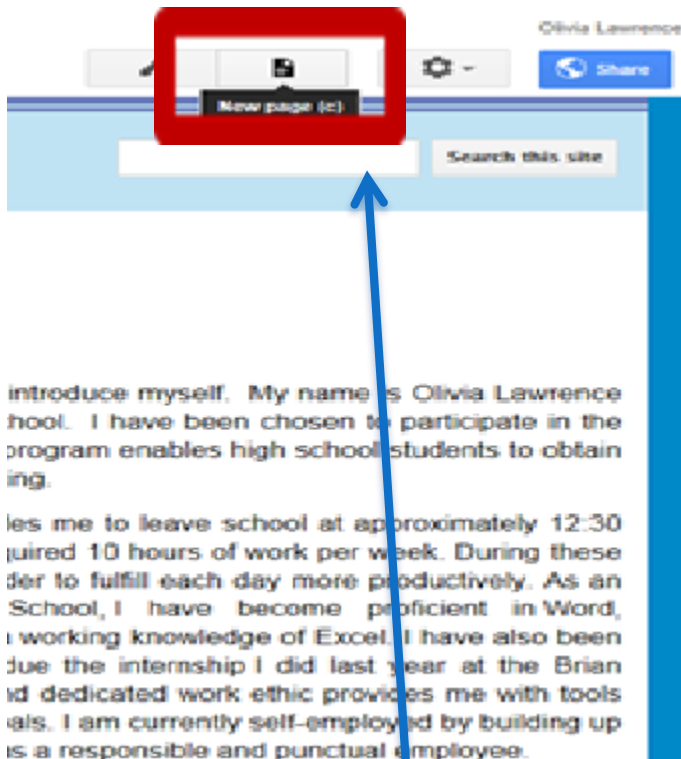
Olivia Lawrence

New page (c)

Share

Search this site

introduce myself. My name is Olivia Lawrence hool. I have been chosen to participate in the program enables high school students to obtain ing.

les me to leave school at approximately 12:30 uired 10 hours of work per week. During these der to fulfill each day more productively. As an School, I have become proficient in Word, working knowledge of Excel. I have also been due the internship I did last year at the Brian d dedicated work ethic provides me with tools als. I am currently self-employed by building up s a responsible and punctual employee.